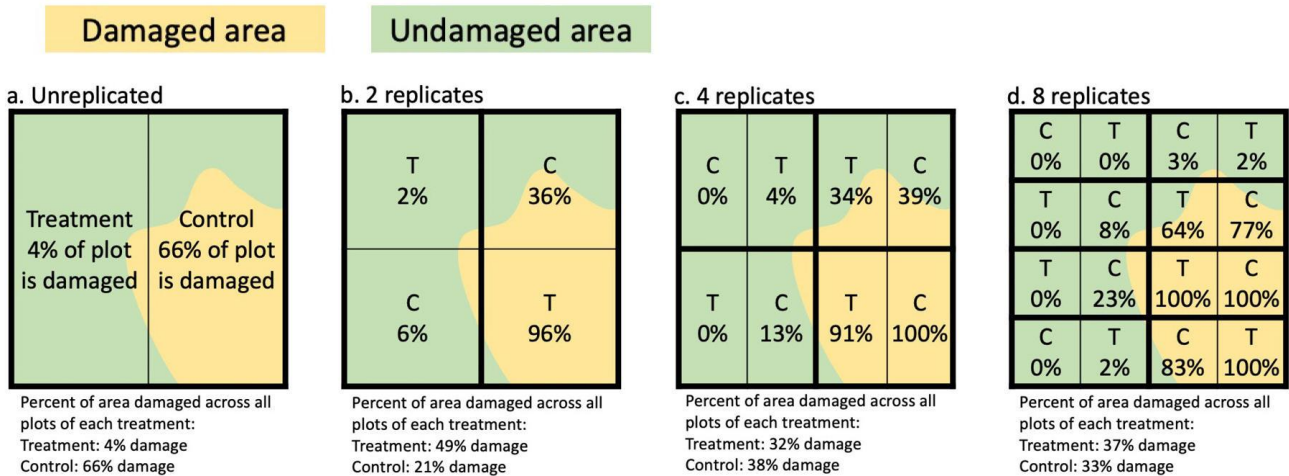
Damaged area

Undamaged area

a. Unreplicated

Treatment 4% of plot is damaged

Control 66% of plot is damaged

Percent of area damaged across all plots of each treatment:
Treatment: 4% damage
Control: 66% damage

b. 2 replicates

| T 2% | C 36% |
|---|---|
| C 6% | T 96% |

Percent of area damaged across all plots of each treatment:
Treatment: 49% damage
Control: 21% damage

c. 4 replicates

| C 0% | T 4% | T 34% | C 39% |
|---|---|---|---|
| T 0% | C 13% | T 91% | C 100% |

Percent of area damaged across all plots of each treatment:
Treatment: 32% damage
Control: 38% damage

d. 8 replicates

| C 0% | T 0% | C 3% | T 2% |
|---|---|---|---|
| T 0% | C 8% | T 64% | C 77% |
| T 0% | C 23% | T 100% | C 100% |
| C 0% | T 2% | C 83% | T 100% |

Percent of area damaged across all plots of each treatment:
Treatment: 37% damage
Control: 33% damage